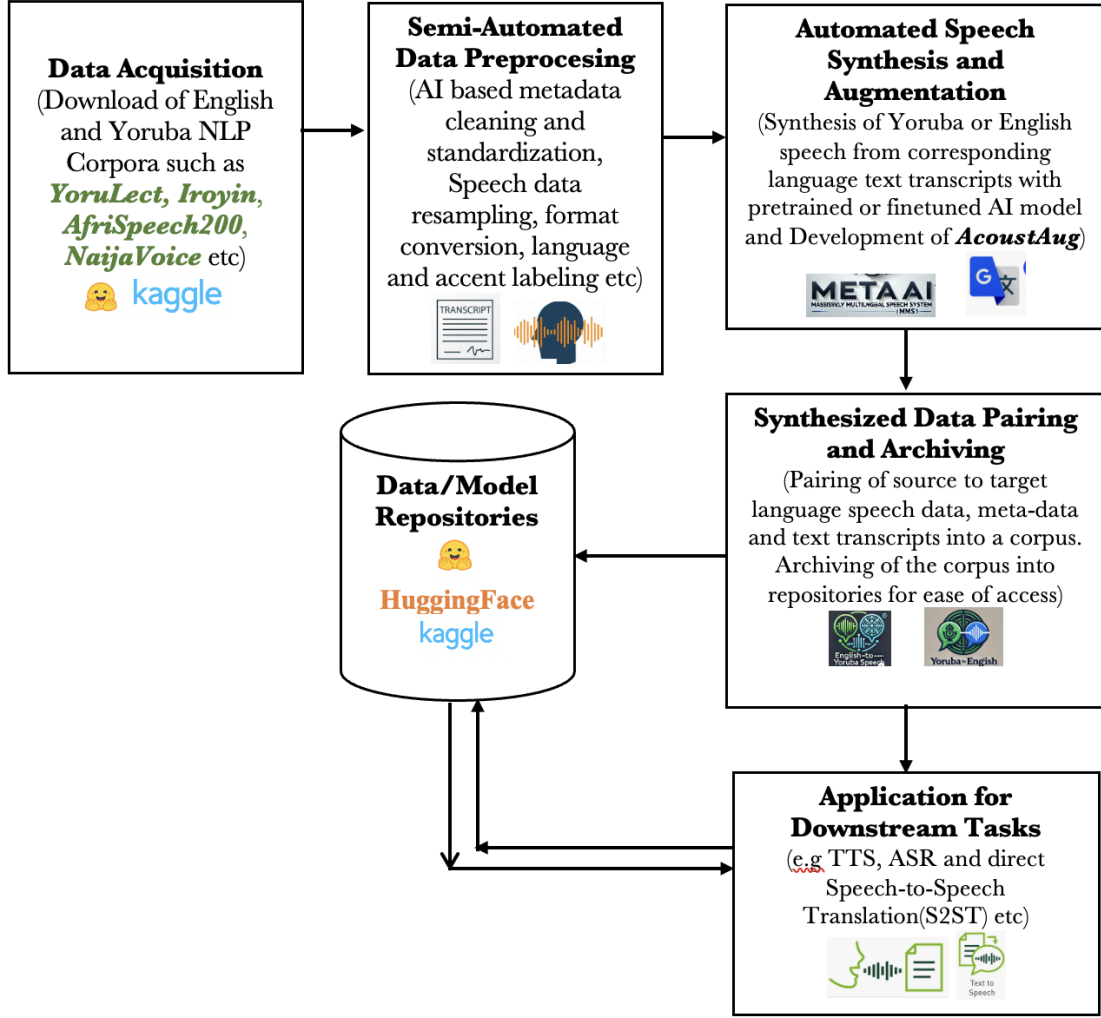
**Data Acquisition**
(Download of English and Yoruba NLP Corpora such as ***YoruLect, Iroyin, AfriSpeech200, NaijaVoice*** etc)
kaggle

**Semi-Automated Data Preprocesing**
(AI based metadata cleaning and standardization, Speech data resampling, format conversion, language and accent labeling etc)
TRANSCRIPT

**Automated Speech Synthesis and Augmentation**
(Synthesis of Yoruba or English speech from corresponding language text transcripts with pretrained or finetuned AI model and Development of ***AcoustAug***)
META AI
MASSIVELY MULTILINGUAL SPEECH SYSTEM (MMS)

**Synthesized Data Pairing and Archiving**
(Pairing of source to target language speech data, meta-data and text transcripts into a corpus. Archiving of the corpus into repositories for ease of access)
English-to-Yoruba Speech
Yoruba-to-English

**Data/Model Repositories**
HuggingFace
kaggle

**Application for Downstream Tasks**
(e.g TTS, ASR and direct Speech-to-Speech Translation(S2ST) etc)
Text to Speech